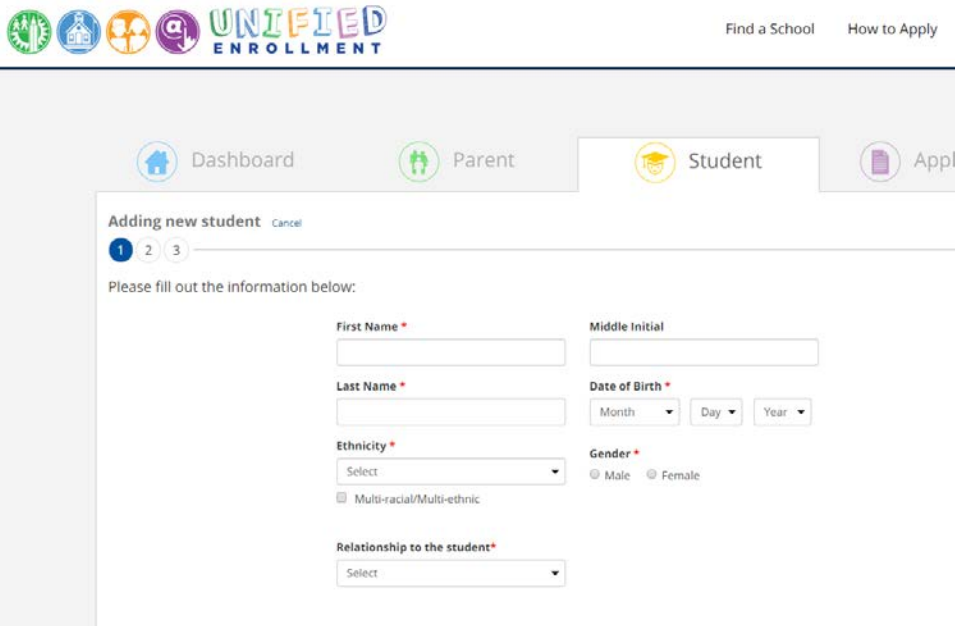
UNIFIED ENROLLMENT

Find a School How to Apply

Dashboard Parent Student Appl

Adding new student Cancel

1 2 3

Please fill out the information below:

First Name *

Middle Initial

Last Name *

Date of Birth *

Month Day Year

Ethnicity *

Select

Multi-racial/Multi-ethnic

Gender *

Male Female

Relationship to the student*

Select